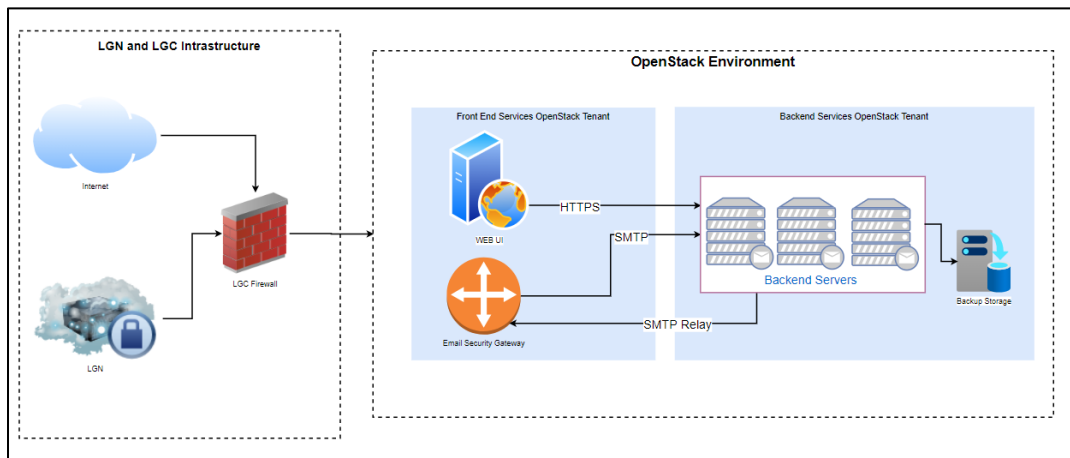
LGN and LGC Intrastructure

Internet

LGC Firewall

LGN

OpenStack Environment

Front End Services OpenStack Tenant

WEB UI

Email Security Gateway

HTTPS

SMTP

SMTP Relay

Backend Services OpenStack Tenant

Backend Servers

Backup Storage